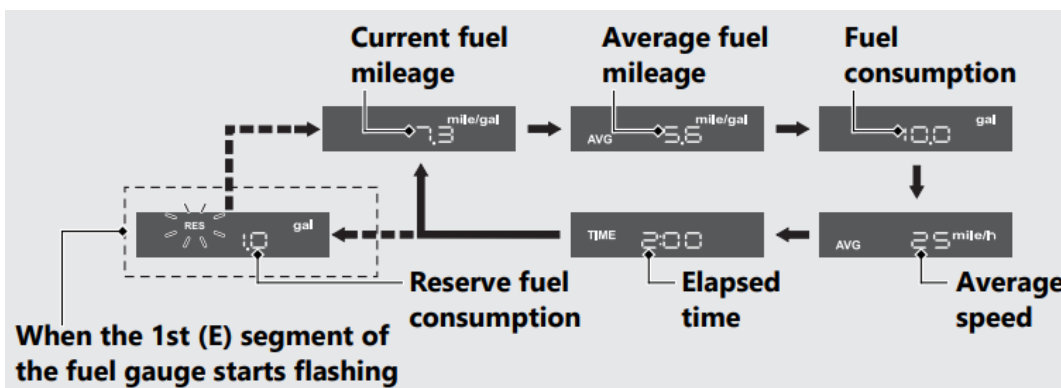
Current fuel mileage

7.3 mile/gal

Average fuel mileage

AVG 5.6 mile/gal

Fuel consumption

10.0 gal

AVG 25 mile/h

Average speed

TIME 2:00

Elapsed time

RES 1.0 gal

Reserve fuel consumption

When the 1st (E) segment of the fuel gauge starts flashing